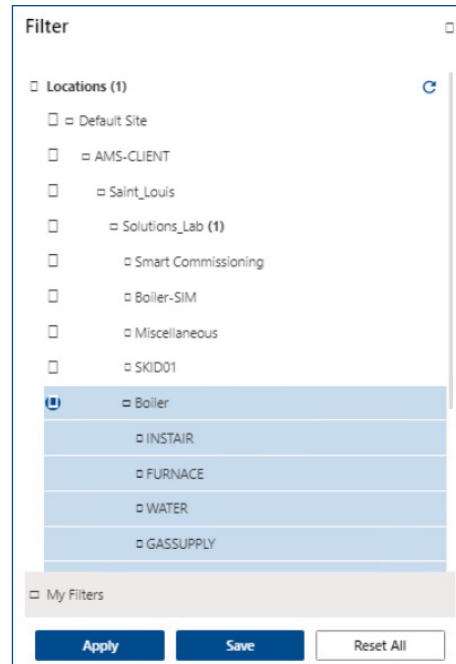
Filter

Locations (1)

Default Site

AMS-CLIENT

Saint_Louis

Solutions_Lab (1)

Smart Commissioning

Boiler-SIM

Miscellaneous

SKID01

Boiler

INSTAIR

FURNACE

WATER

GASSUPPLY

My Filters

Apply Save Reset All